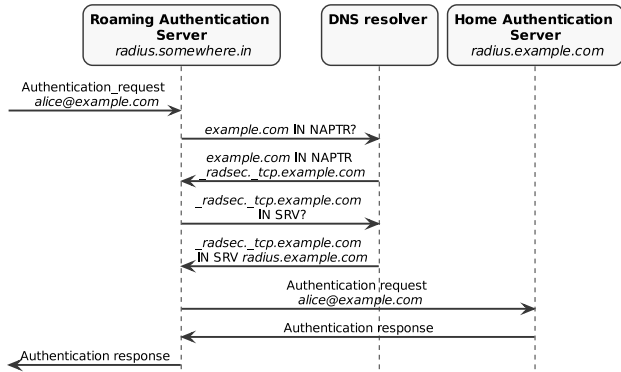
**Roaming Authentication Server**
*radius.somewhere.in*

**DNS resolver**

**Home Authentication Server**
*radius.example.com*

Authentication_request
*alice@example.com*

*example.com* IN NAPTR?

*example.com* IN NAPTR
*_radsec._tcp.example.com*

*_radsec._tcp.example.com*
IN SRV?

*_radsec._tcp.example.com*
IN SRV *radius.example.com*

Authentication request
*alice@example.com*

Authentication response

Authentication response